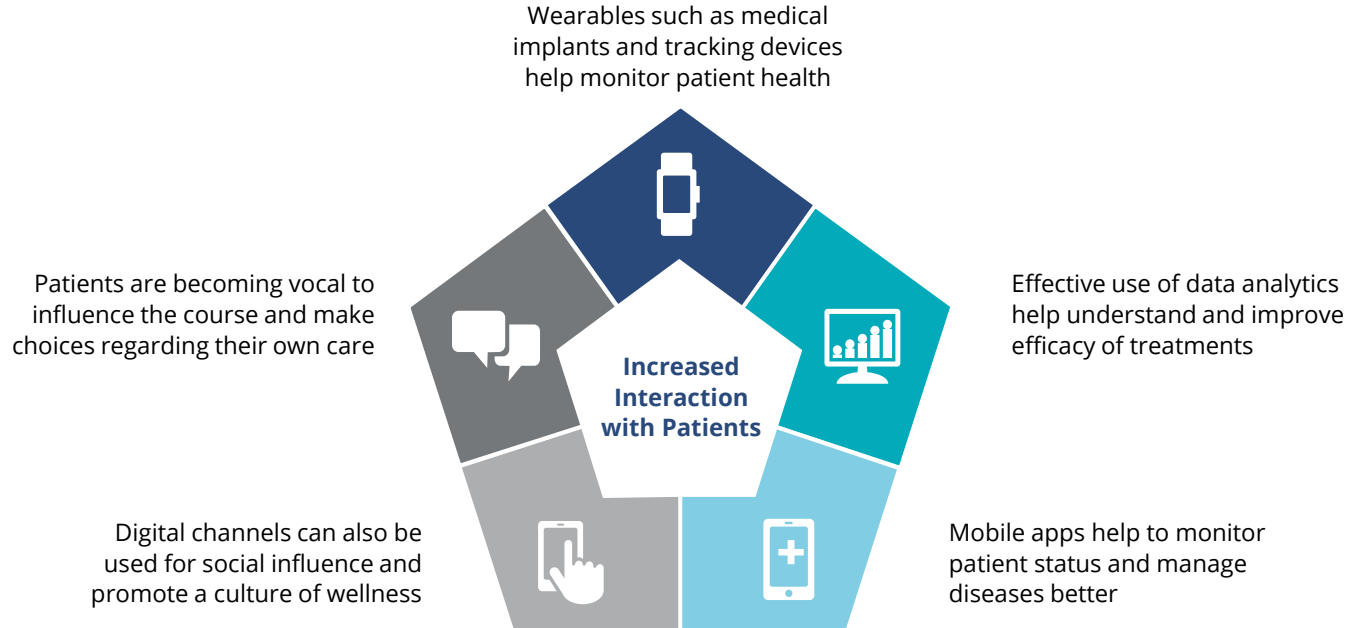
Wearables such as medical implants and tracking devices help monitor patient health

Patients are becoming vocal to influence the course and make choices regarding their own care

Increased Interaction with Patients

Effective use of data analytics help understand and improve efficacy of treatments

Digital channels can also be used for social influence and promote a culture of wellness

Mobile apps help to monitor patient status and manage diseases better